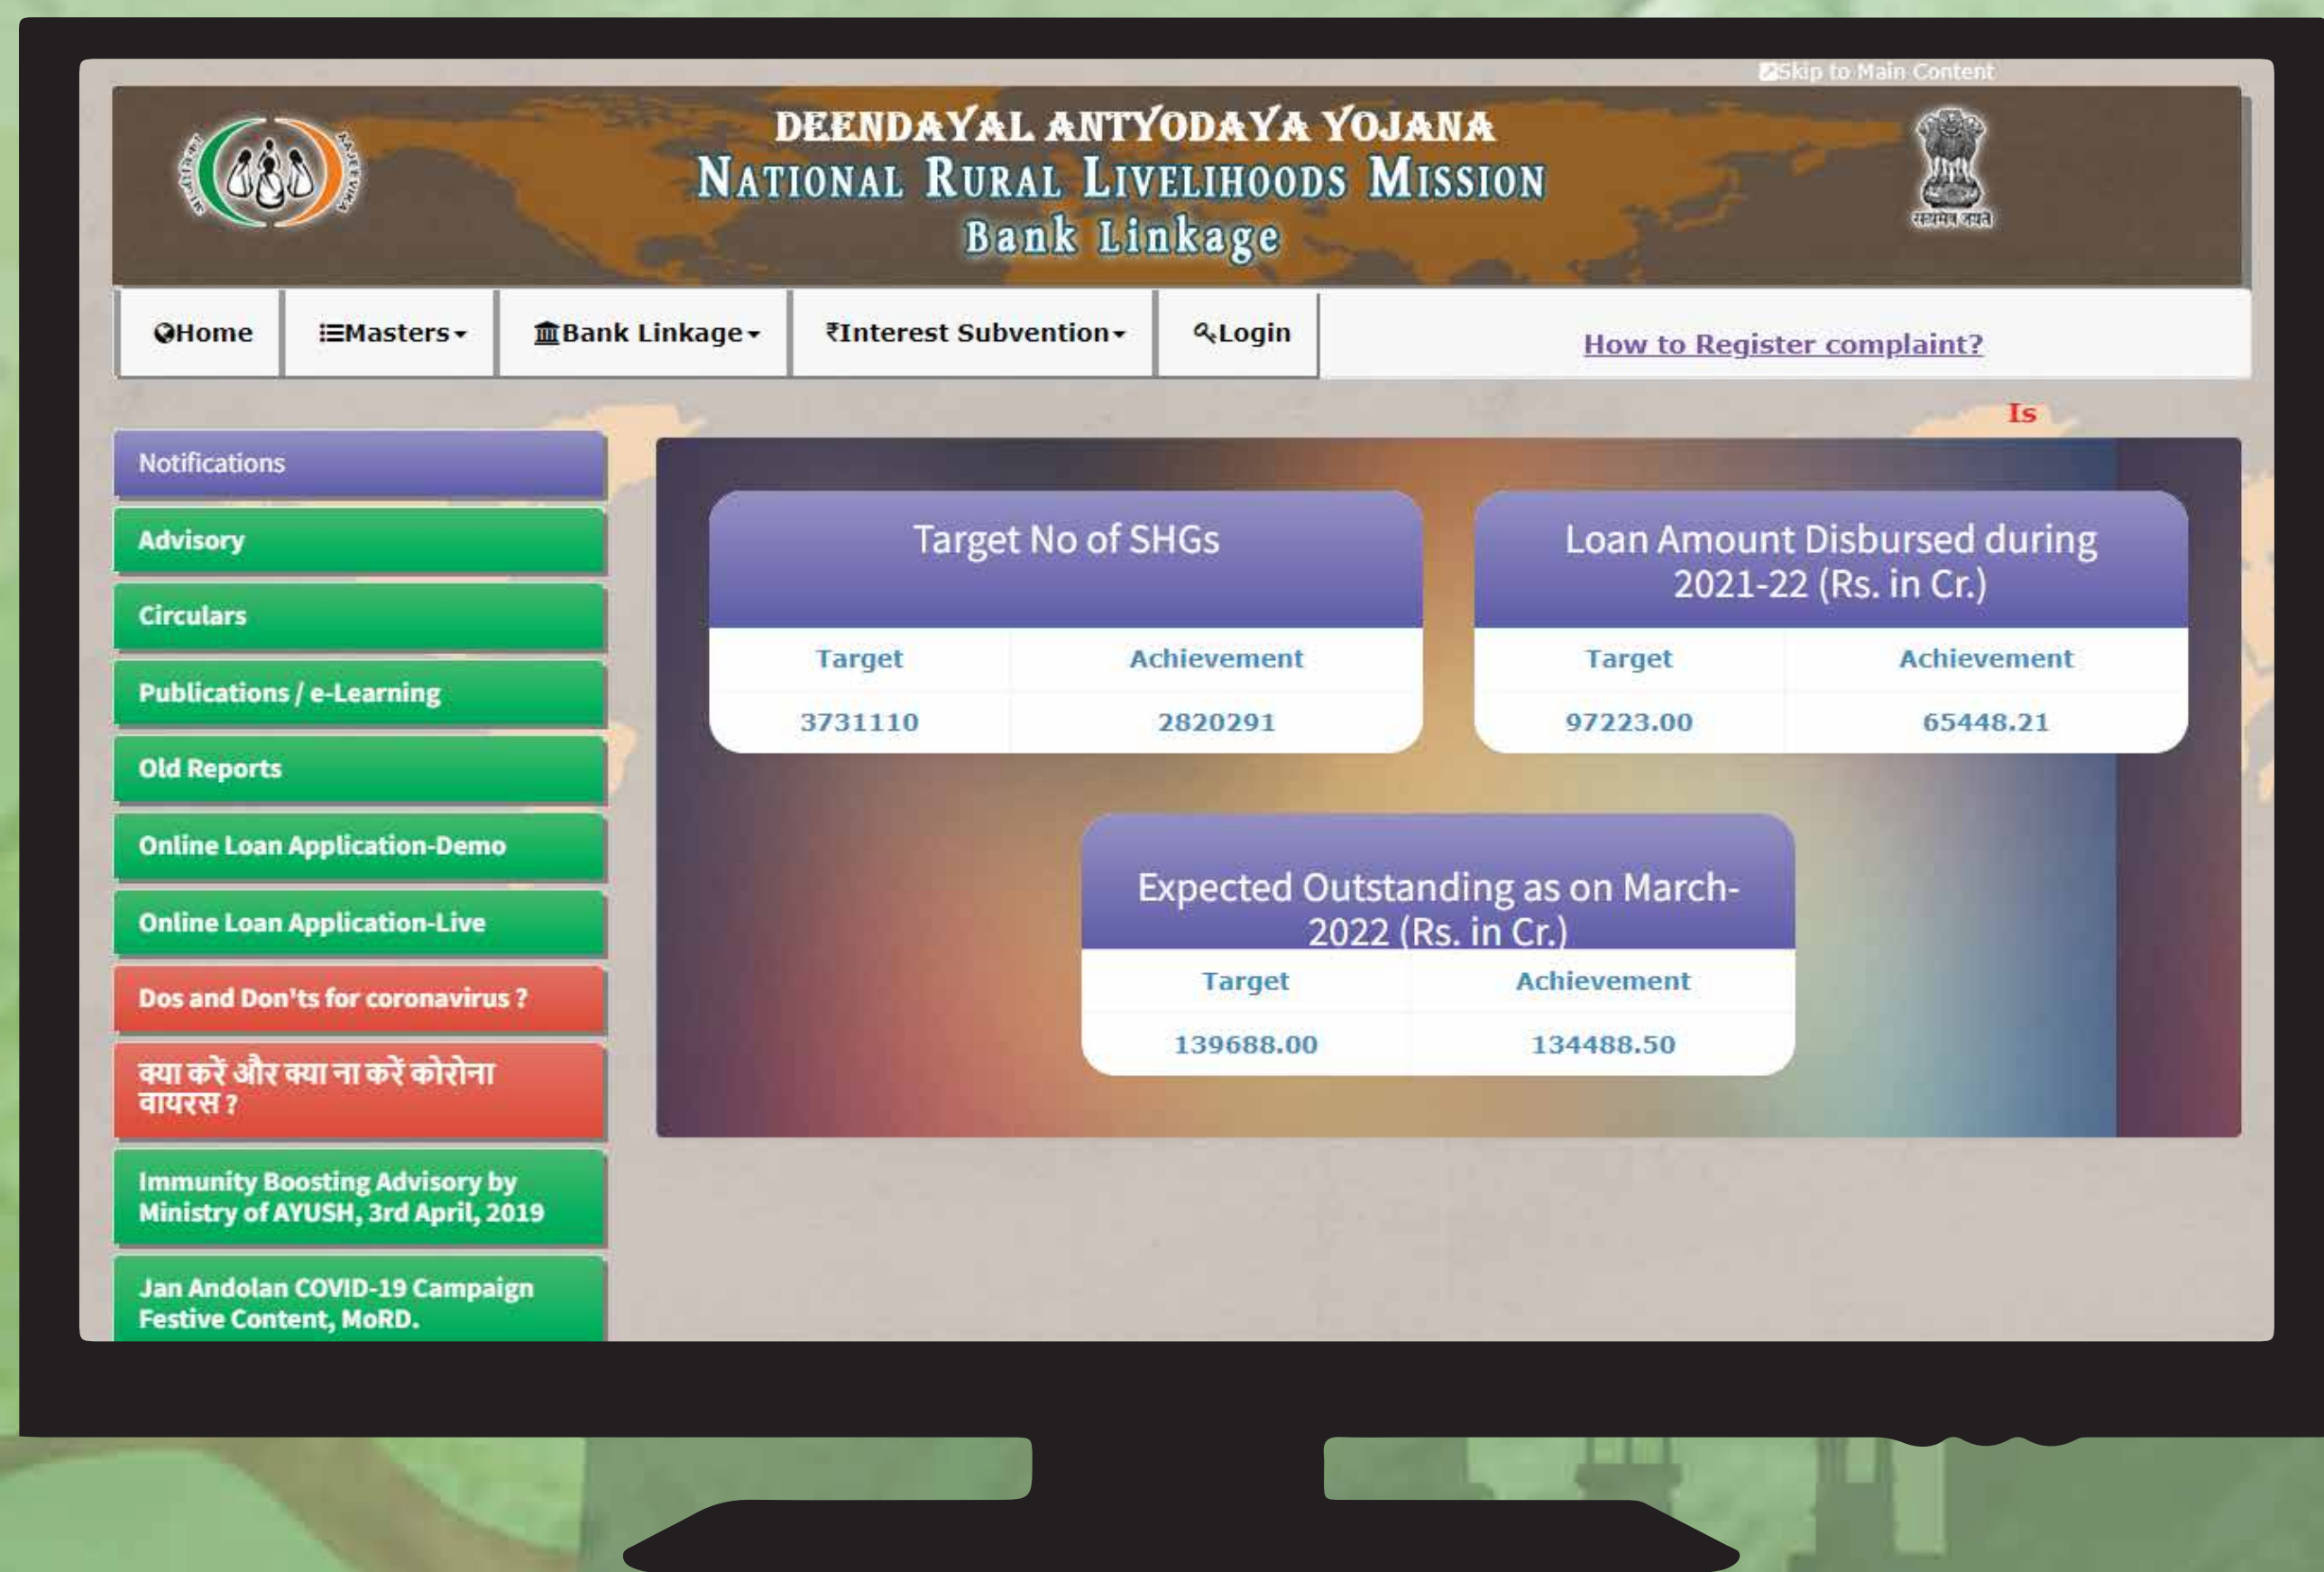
Skip to Main Content

DEENDAYAL ANTYODAYA YOJANA
NATIONAL RURAL LIVELIHOODS MISSION
Bank Linkage

सत्यमेव जयते

Home | Masters | Bank Linkage | ₹Interest Subvention | Login | How to Register complaint?

Is

Notifications

Advisory

Circulars

Publications / e-Learning

Old Reports

Online Loan Application-Demo

Online Loan Application-Live

Dos and Don'ts for coronavirus ?

क्या करें और क्या ना करें कोरोना वायरस ?

Immunity Boosting Advisory by Ministry of AYUSH, 3rd April, 2019

Jan Andolan COVID-19 Campaign Festive Content, MoRD.

Target No of SHGs

| Target | Achievement |
|---|---|
| 3731110 | 2820291 |

Loan Amount Disbursed during 2021-22 (Rs. in Cr.)

| Target | Achievement |
|---|---|
| 97223.00 | 65448.21 |

Expected Outstanding as on March-2022 (Rs. in Cr.)

| Target | Achievement |
|---|---|
| 139688.00 | 134488.50 |